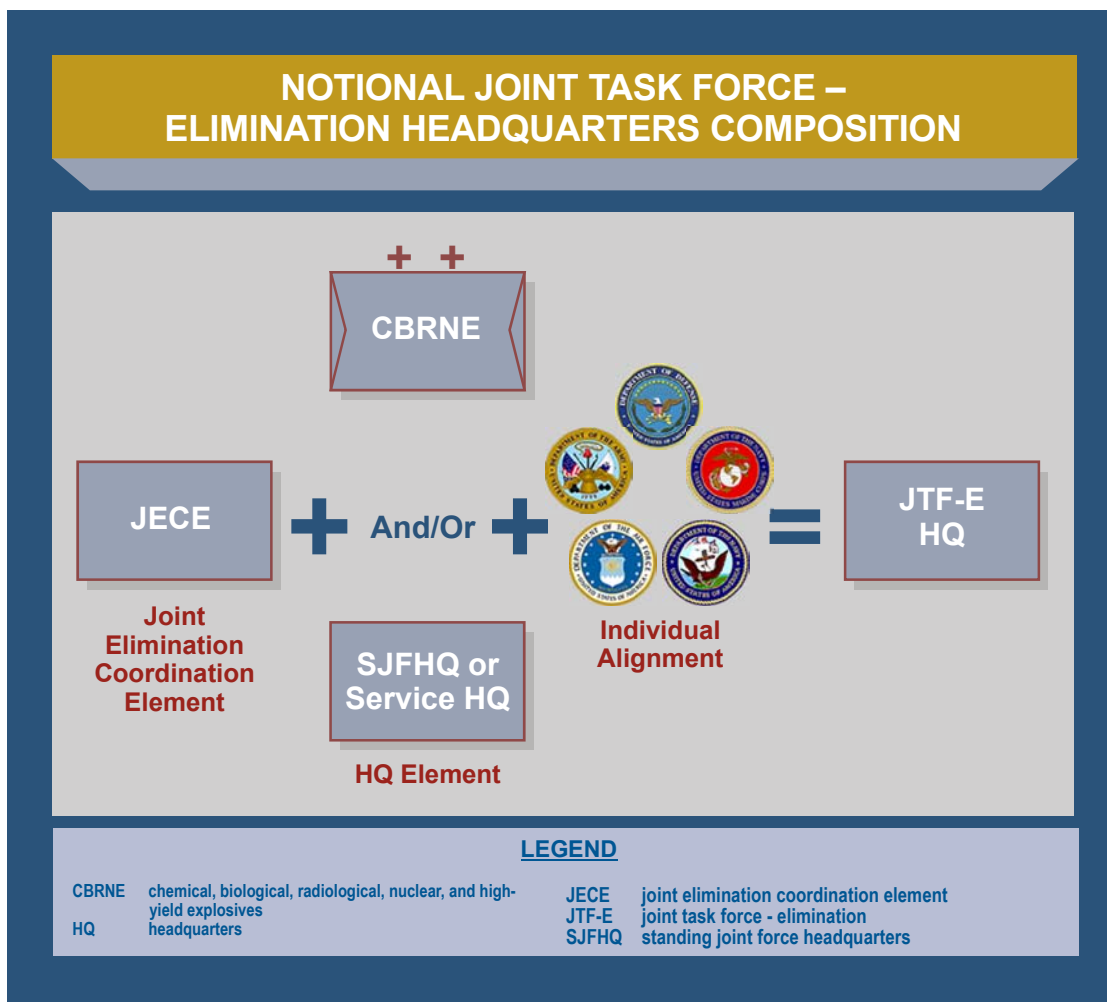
NOTIONAL JOINT TASK FORCE – ELIMINATION HEADQUARTERS COMPOSITION

CBRNE

JECE

Joint Elimination Coordination Element

And/Or

SJFHQ or Service HQ

HQ Element

DEPARTMENT OF DEFENSE UNITED STATES OF AMERICA

DEPARTMENT OF THE ARMY UNITED STATES OF AMERICA 1775

DEPARTMENT OF THE NAVY UNITED STATES MARINE CORPS

DEPARTMENT OF THE AIR FORCE UNITED STATES OF AMERICA

DEPARTMENT OF THE NAVY UNITED STATES OF AMERICA

Individual Alignment

JTF-E HQ

LEGEND

| | |
|---|---|
| CBRNE | chemical, biological, radiological, nuclear, and high-yield explosives |
| HQ | headquarters |
| JECE | joint elimination coordination element |
| JTF-E | joint task force - elimination |
| SJFHQ | standing joint force headquarters |